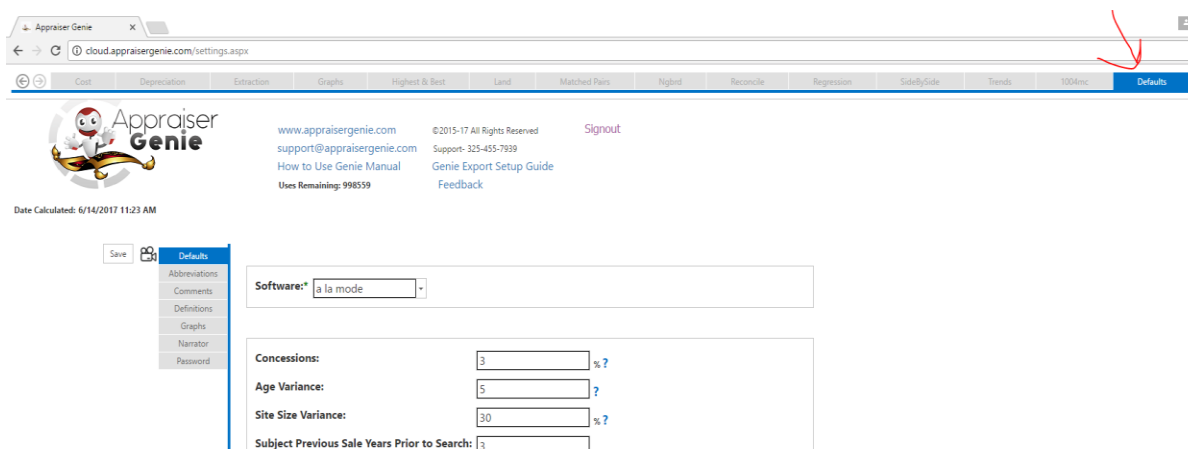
Appraiser Genie ×

cloud.appraisergenie.com/settings.aspx

Cost Depreciation Extraction Graphs Highest & Best Land Matched Pairs Ngbrd Reconcile Regression SideBySide Trends 1004mc Defaults

Appraiser Genie

www.appraisergenie.com ©2015-17 All Rights Reserved Signout
support@appraisergenie.com Support- 325-455-7939
How to Use Genie Manual Genie Export Setup Guide
Uses Remaining: 998559 Feedback

Date Calculated: 6/14/2017 11:23 AM

Save

Defaults
Abbreviations
Comments
Definitions
Graphs
Narrator
Password

Software:* a la mode

Concessions: 3 % ?
Age Variance: 5 ?
Site Size Variance: 30 % ?
Subject Previous Sale Years Prior to Search: 3